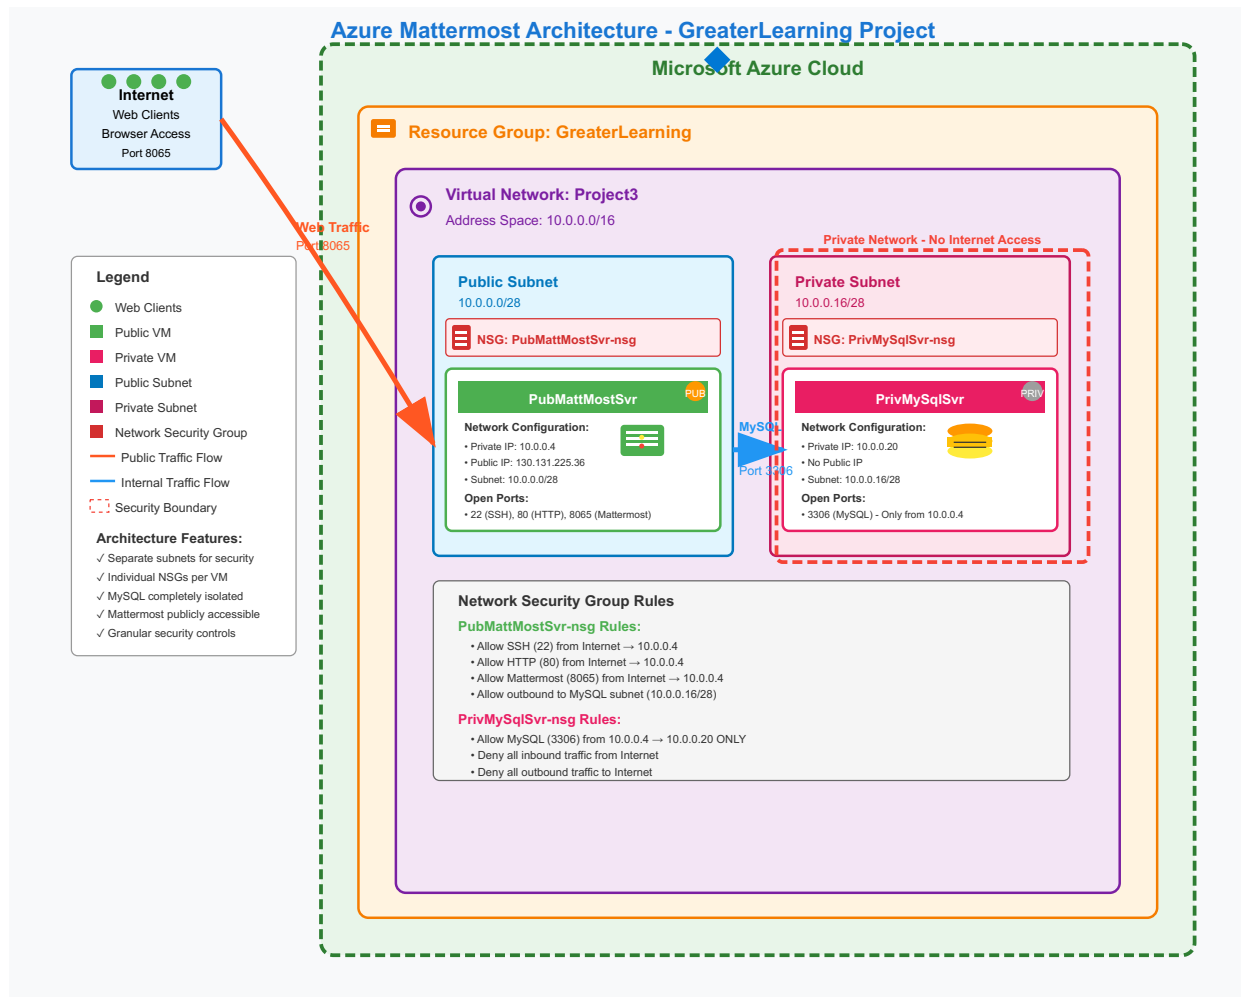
Azure Mattermost Architecture - GreaterLearning Project

Microsoft Azure Cloud

Internet
Web Clients
Browser Access
Port 8065

Web Traffic
Port 8065

Resource Group: GreaterLearning

Virtual Network: Project3
Address Space: 10.0.0.0/16

Private Network - No Internet Access

Public Subnet
10.0.0.0/28

NSG: PubMattMostSvr-nsg

PubMattMostSvr
PUB

Network Configuration:
• Private IP: 10.0.0.4
• Public IP: 130.131.225.36
• Subnet: 10.0.0.0/28

Open Ports:
• 22 (SSH), 80 (HTTP), 8065 (Mattermost)

MySQL
Port 3306

Private Subnet
10.0.0.16/28

NSG: PrivMySqlSvr-nsg

PrivMySqlSvr
PRIV

Network Configuration:
• Private IP: 10.0.0.20
• No Public IP
• Subnet: 10.0.0.16/28

Open Ports:
• 3306 (MySQL) - Only from 10.0.0.4

Legend
Web Clients
Public VM
Private VM
Public Subnet
Private Subnet
Network Security Group
Public Traffic Flow
Internal Traffic Flow
Security Boundary

Architecture Features:
✓ Separate subnets for security
✓ Individual NSGs per VM
✓ MySQL completely isolated
✓ Mattermost publicly accessible
✓ Granular security controls

Network Security Group Rules
PubMattMostSvr-nsg Rules:
• Allow SSH (22) from Internet → 10.0.0.4
• Allow HTTP (80) from Internet → 10.0.0.4
• Allow Mattermost (8065) from Internet → 10.0.0.4
• Allow outbound to MySQL subnet (10.0.0.16/28)

PrivMySqlSvr-nsg Rules:
• Allow MySQL (3306) from 10.0.0.4 → 10.0.0.20 ONLY
• Deny all inbound traffic from Internet
• Deny all outbound traffic to Internet